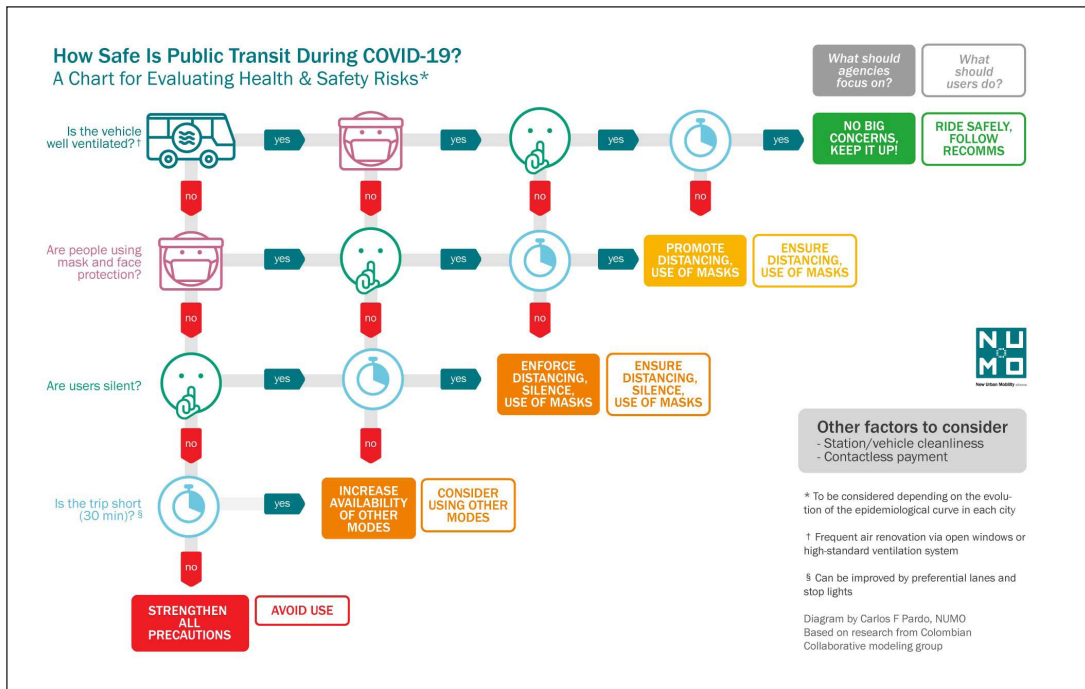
How Safe Is Public Transit During COVID-19?
A Chart for Evaluating Health & Safety Risks*

What should agencies focus on?

What should users do?

Is the vehicle well ventilated? †

yes

yes

yes

yes

NO BIG CONCERNS, KEEP IT UP!

RIDE SAFELY, FOLLOW RECOMMS

no

no

no

no

Are people using mask and face protection?

yes

yes

yes

PROMOTE DISTANCING, USE OF MASKS

ENSURE DISTANCING, USE OF MASKS

no

no

no

Are users silent?

yes

yes

ENFORCE DISTANCING, SILENCE, USE OF MASKS

ENSURE DISTANCING, SILENCE, USE OF MASKS

NUMO
New Urban Mobility

no

no

Other factors to consider
- Station/vehicle cleanliness
- Contactless payment

Is the trip short (30 min)? §

yes

INCREASE AVAILABILITY OF OTHER MODES

CONSIDER USING OTHER MODES

* To be considered depending on the evolution of the epidemiological curve in each city

† Frequent air renovation via open windows or high-standard ventilation system

no

§ Can be improved by preferential lanes and stop lights

STRENGTHEN ALL PRECAUTIONS

AVOID USE

Diagram by Carlos F Pardo, NUMO
Based on research from Colombian Collaborative modeling group